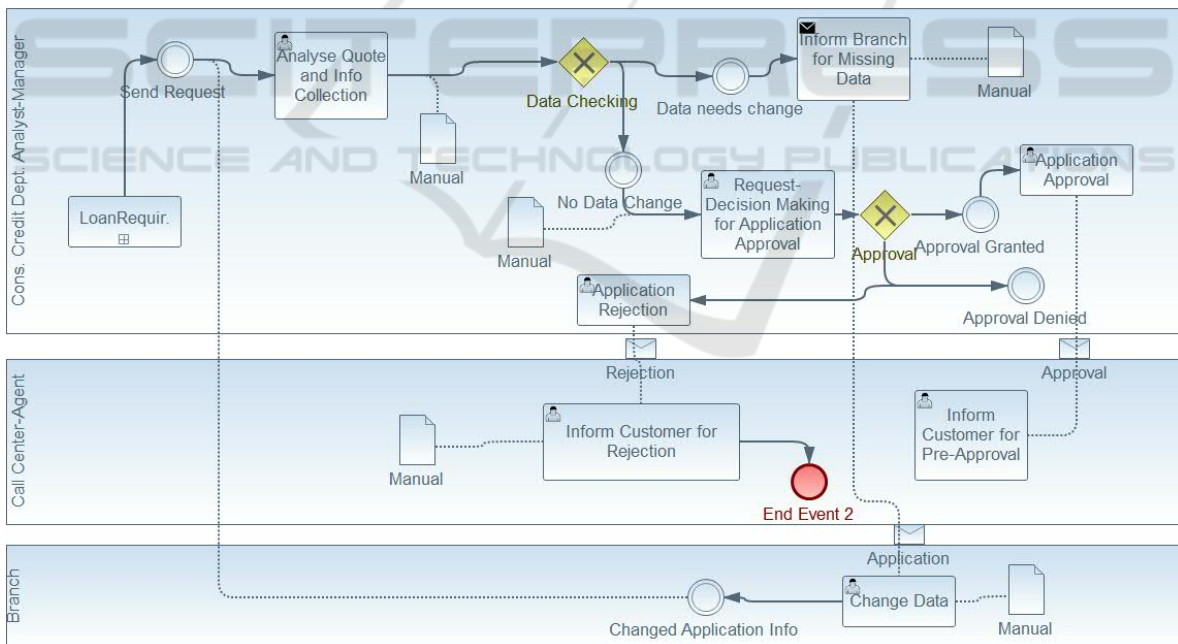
Cons. Credit Dept. Analyst-Manager

Send Request

Analyse Quote and Info Collection

Data Checking

Data needs change

Inform Branch for Missing Data

Manual

Manual

LoanRequir.

No Data Change

Manual

Request-Decision Making for Application Approval

Approval

Approval Granted

Application Approval

Application Rejection

Approval Denied

Call Center-Agent

Rejection

Approval

Manual

Inform Customer for Rejection

Inform Customer for Pre-Approval

End Event 2

Application

Branch

Changed Application Info

Change Data

Manual